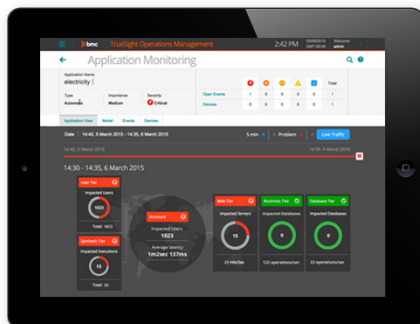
bmc TrueSight Operations Management 2:42 PM Welcome admin

Application Monitoring

Application Name
electricity

Type
Automatic

Importance
Medium

Severity
Critical

Total

Open Events 1 0 0 0 0 1

Devices 0 0 0 0 1 1

Application View Model Events Devices

Date 14:40, 5 March 2015 - 14:55, 5 March 2015

5 min Problem Live Traffic

14:30 - 14:35, 6 March 2015

User Tier
Impacted Users
1023
Total: 1672

Synthetic Tier
Impacted Executions
15
Total: 16

Network
Impacted Users
1023
Average latency
1m2sec 137ms

Web Tier
Impacted Servers
15
20 Mb/Sec

Business Tier
Impacted Databases
0
122 operations/sec

Database Tier
Impacted Databases
0
33 operations/sec